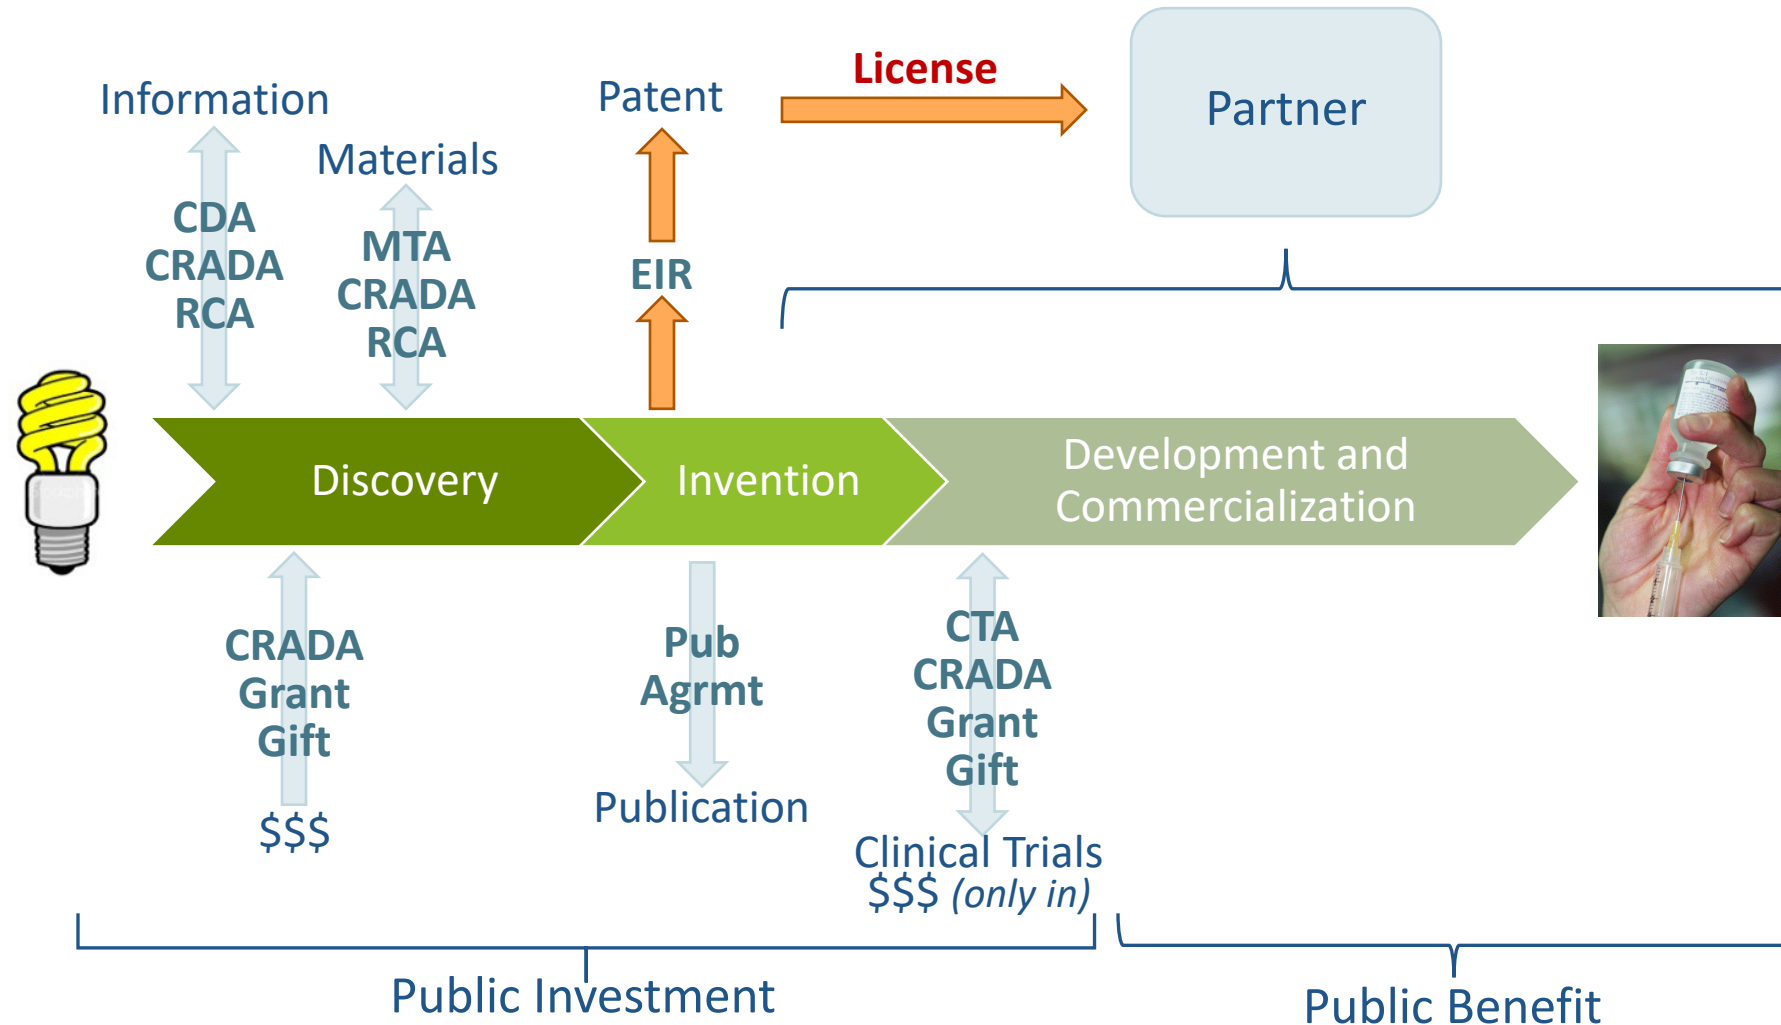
Information

Materials

Patent

License

Partner

CDA
CRADA
RCA

MTA
CRADA
RCA

EIR

Discovery

Invention

Development and Commercialization

CRADA
Grant
Gift

$$$

Pub
Agrmt

Publication

CTA
CRADA
Grant
Gift

Clinical Trials
$$$ (only in)

Public Investment

Public Benefit